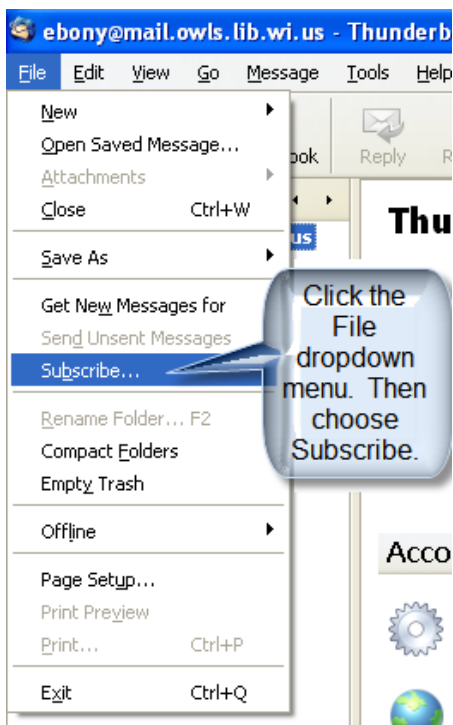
ebony@mail.owls.lib.wi.us - Thunderb

File Edit View Go Message Tools Help

New
Open Saved Message...
Attachments
Close Ctrl+W
Save As
Get New Messages for
Send Unsent Messages
Subscribe...
Rename Folder... F2
Compact Folders
Empty Trash
Offline
Page Setup...
Print Preview
Print... Ctrl+P
Exit Ctrl+Q

ook Reply R

us

Thu

Click the File dropdown menu. Then choose Subscribe.

Acco